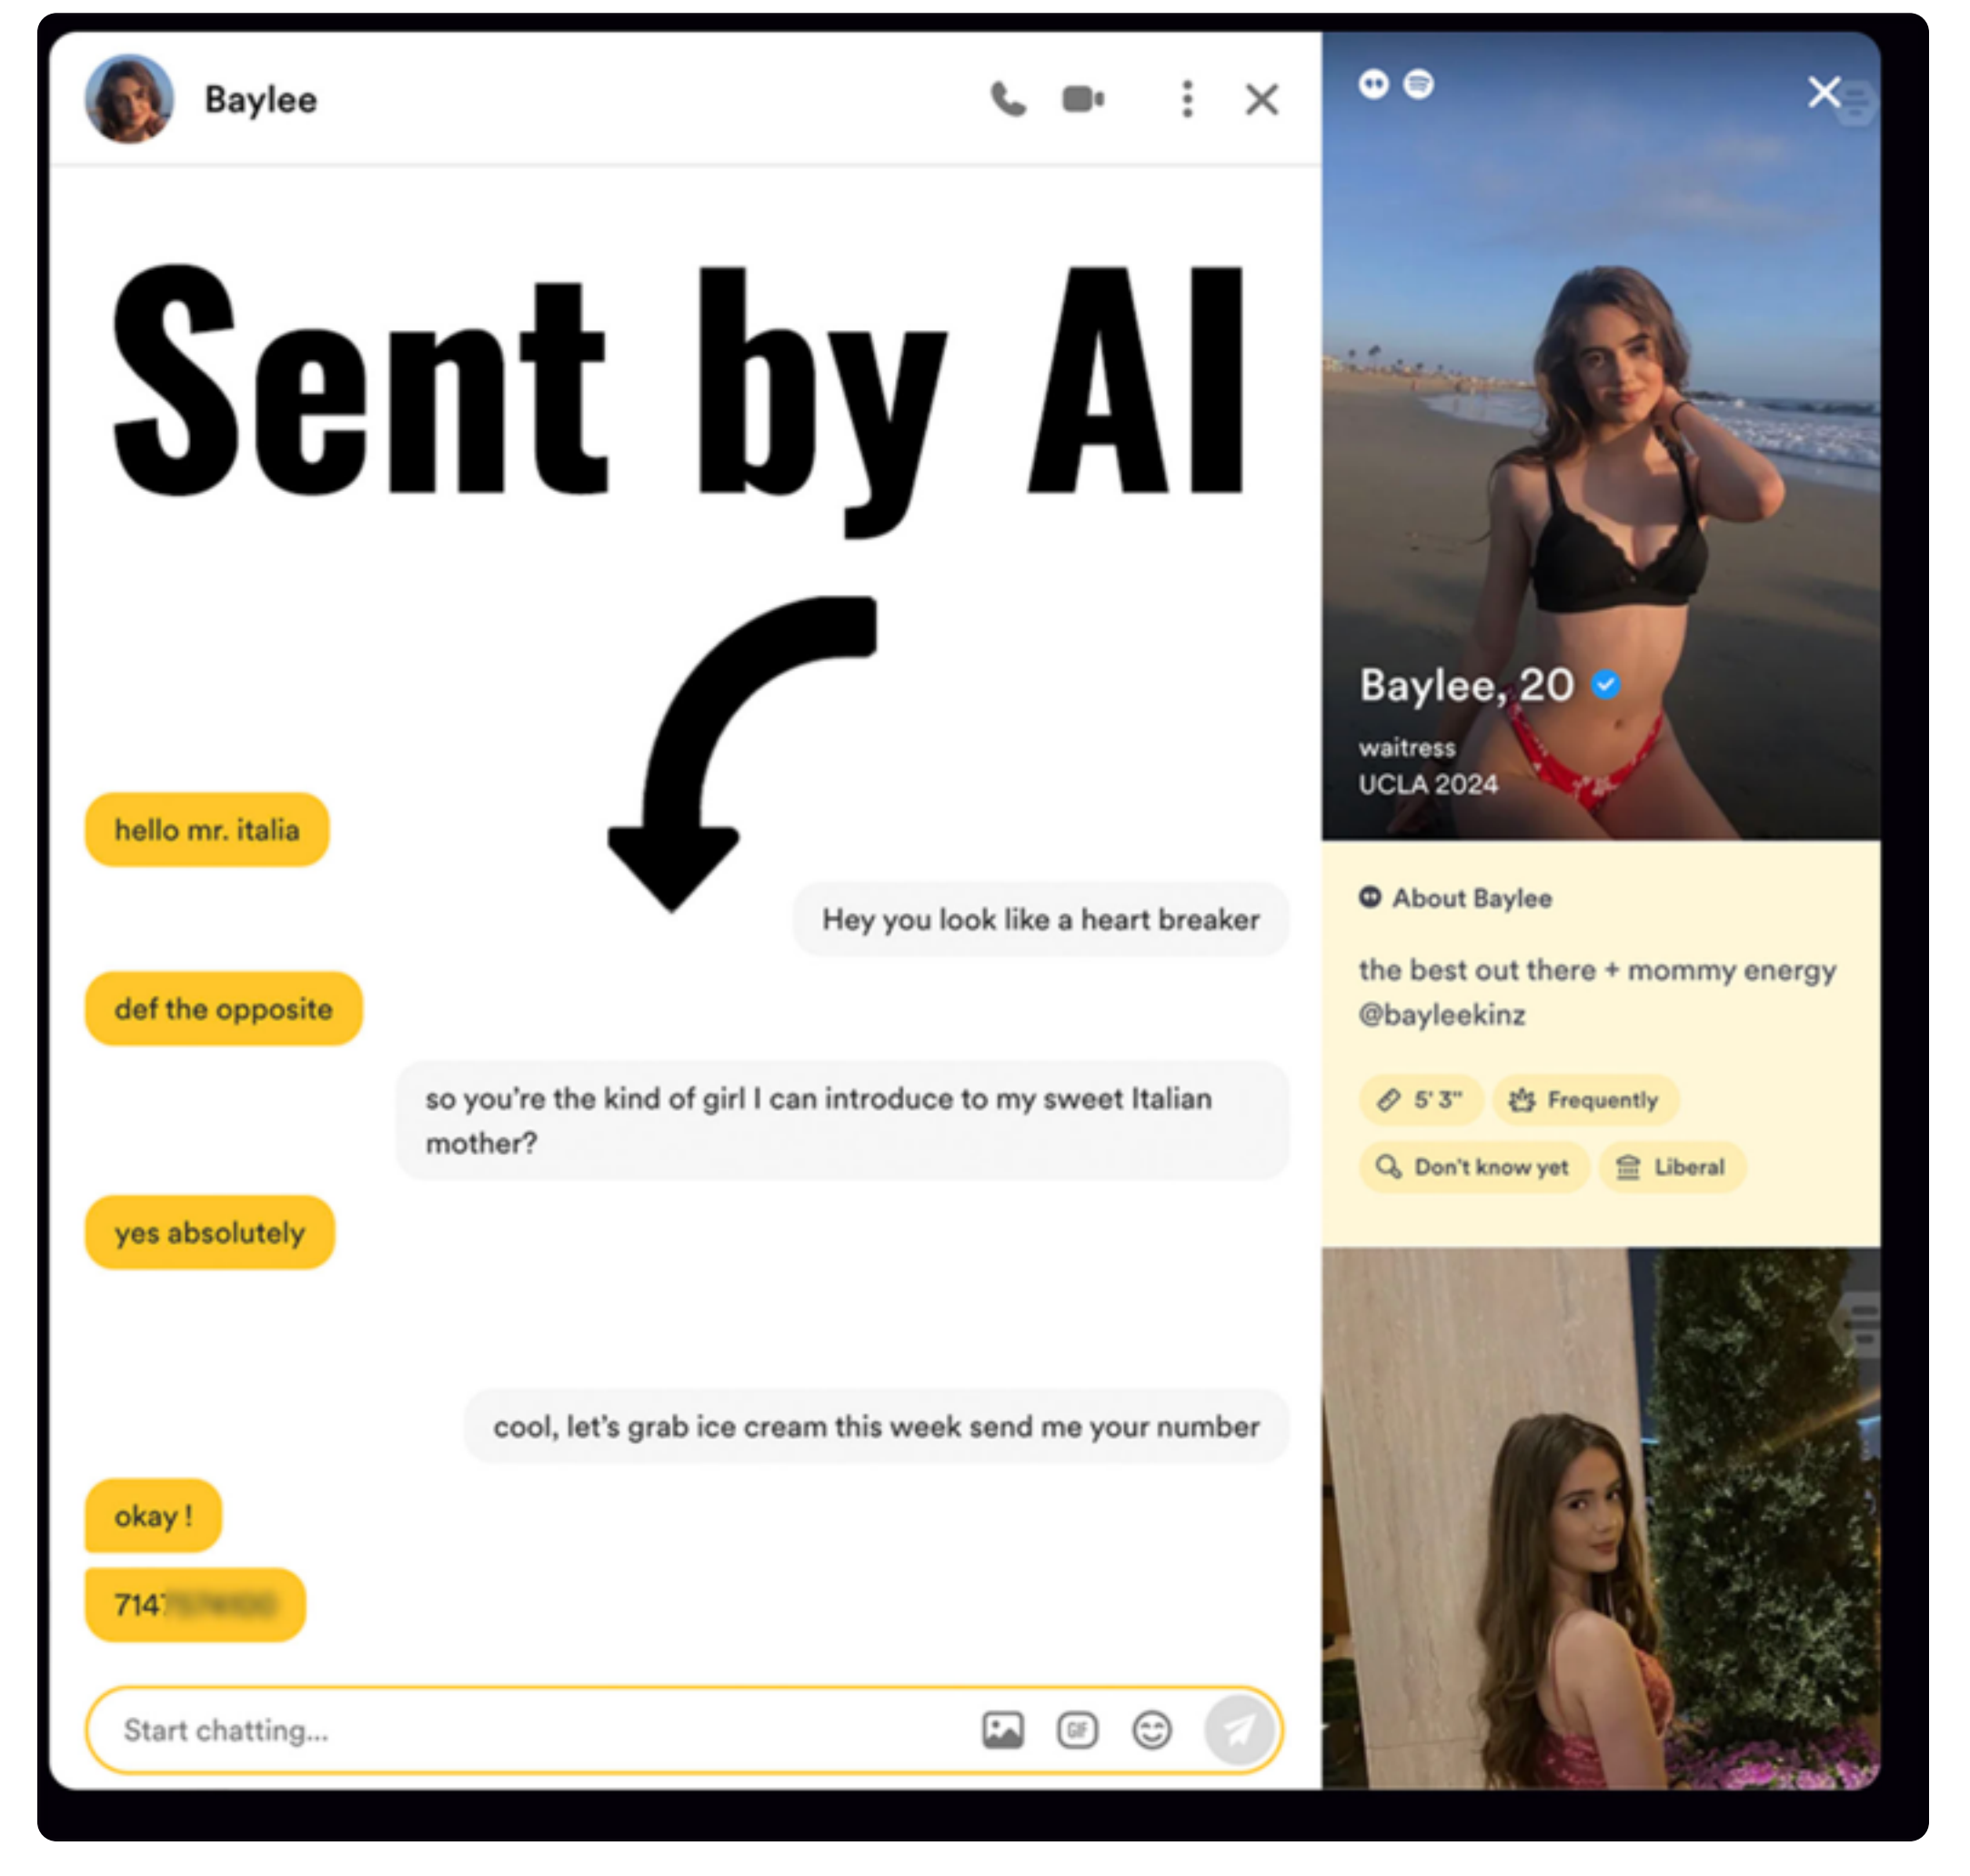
Baylee

Sent by AI

hello mr. italia

Hey you look like a heart breaker

def the opposite

so you're the kind of girl I can introduce to my sweet Italian mother?

yes absolutely

cool, let's grab ice cream this week send me your number

okay !

714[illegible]

Start chatting...

GIF

Baylee, 20

waitress

UCLA 2024

About Baylee

the best out there + mommy energy @bayleekinz

5' 3"

Frequently

Don't know yet

Liberal